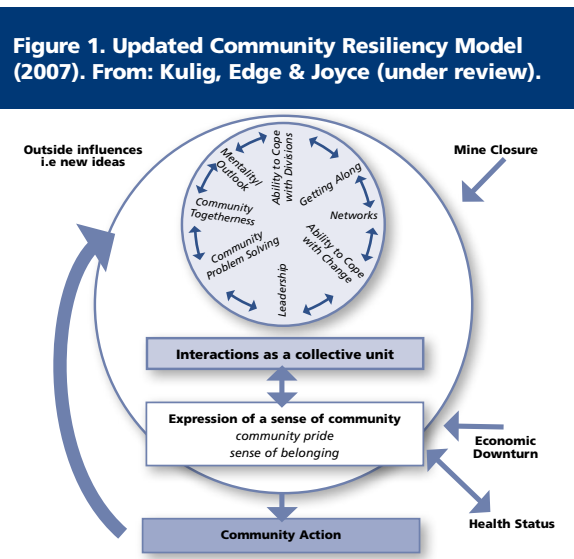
Figure 1. Updated Community Resiliency Model (2007). From: Kulig, Edge & Joyce (under review).

Outside influences i.e new ideas

Mine Closure

Mentality/ Outlook

Ability to Cope with Divisions

Getting Along

Networks

Ability to Cope with Change

Leadership

Community Problem Solving

Community Togetherness

Interactions as a collective unit

Expression of a sense of community
community pride
sense of belonging

Economic Downturn

Health Status

Community Action